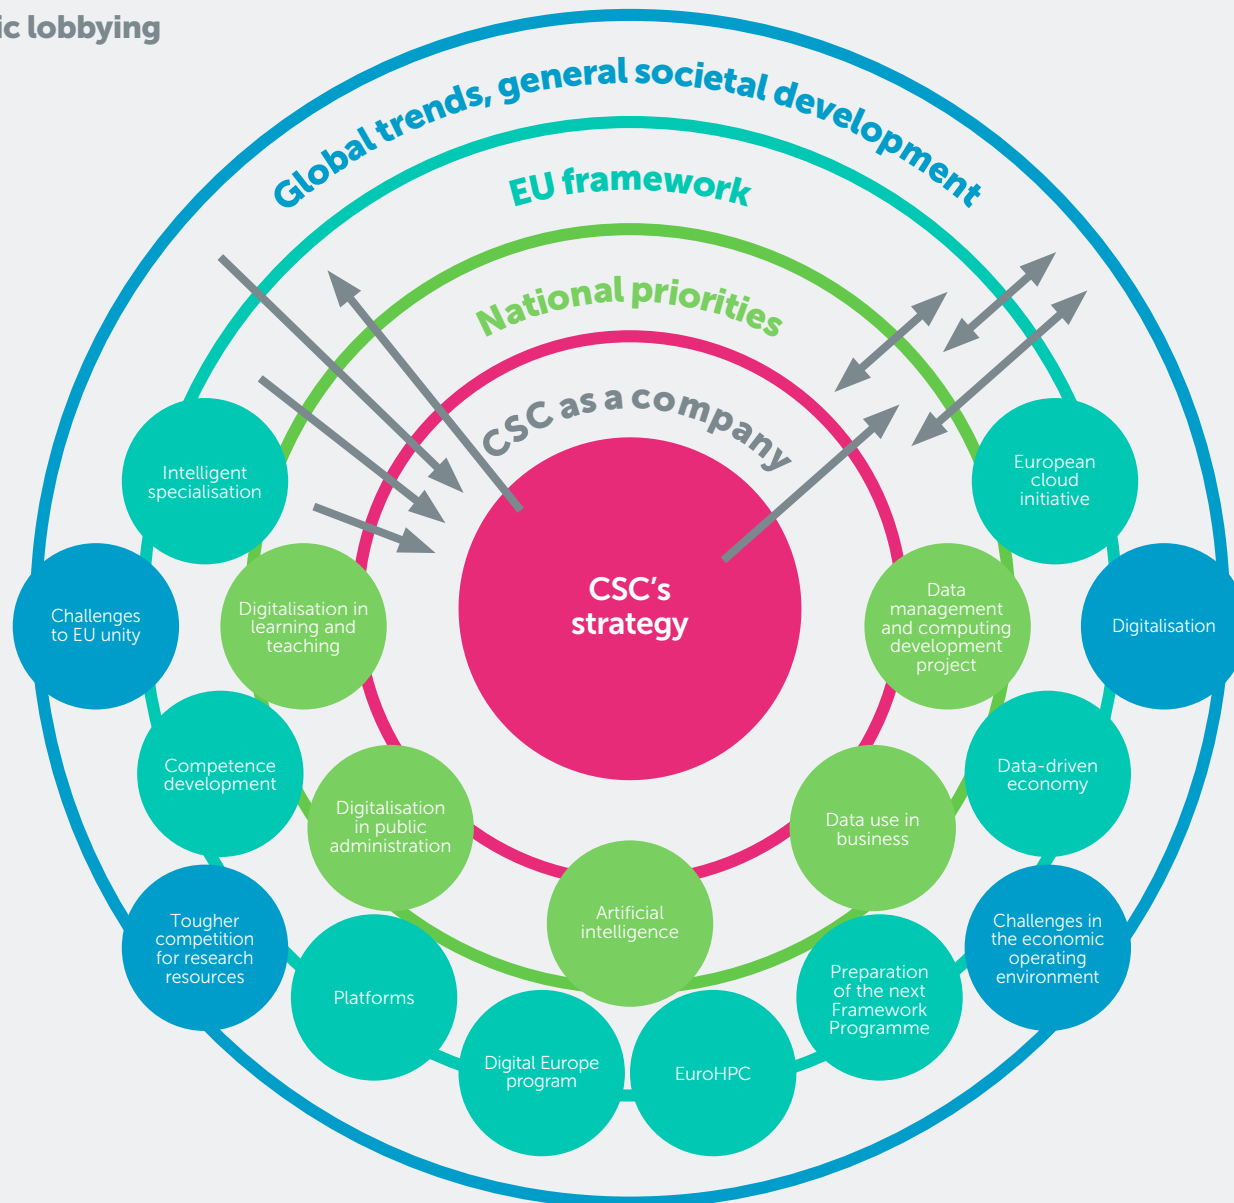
ic lobbying

Global trends, general societal development

EU framework

National priorities

CSC as a company

CSC's strategy

Intelligent specialisation

European cloud initiative

Challenges to EU unity

Digitalisation in learning and teaching

Data management and computing development project

Digitalisation

Competence development

Digitalisation in public administration

Data use in business

Data-driven economy

Artificial intelligence

Tougher competition for research resources

Challenges in the economic operating environment

Platforms

Preparation of the next Framework Programme

Digital Europe program

EuroHPC